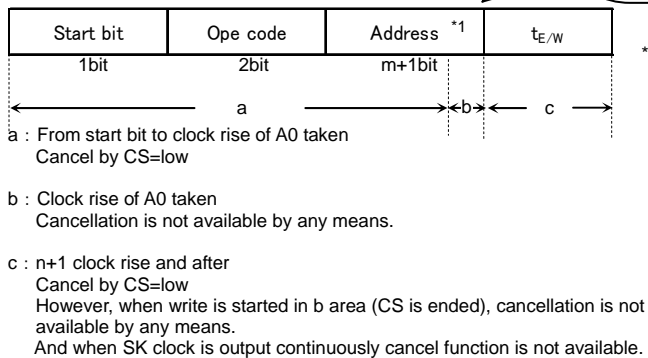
| Start bit | Ope code | Address *1 | $t_{E/W}$ |
|---|---|---|---|
| 1bit | 2bit | m+1bit | |

a b c

a：From start bit to clock rise of A0 taken
Cancel by CS=low

b：Clock rise of A0 taken
Cancellation is not available by any means.

c：n+1 clock rise and after
Cancel by CS=low
However, when write is started in b area (CS is ended), cancellation is not available by any means.
And when SK clock is output continuously cancel function is not available.